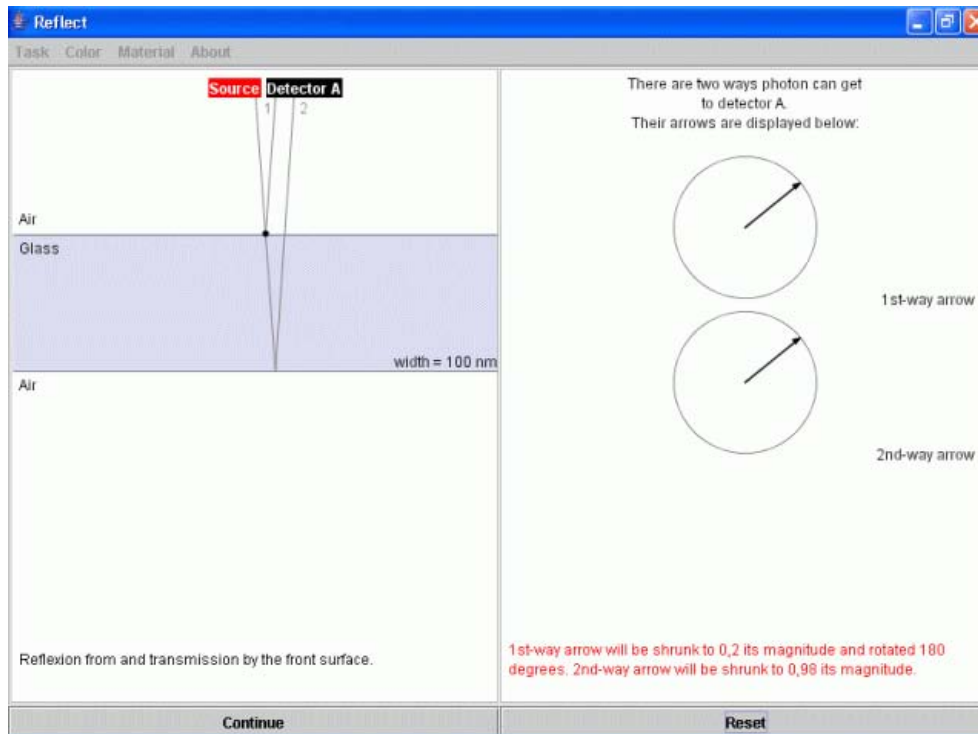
Reflect

Task Color Material About

Source Detector A

1 2

Air

Glass

width = 100 nm

Air

Reflexion from and transmission by the front surface.

There are two ways photon can get to detector A. Their arrows are displayed below:

1st-way arrow

2nd-way arrow

1st-way arrow will be shrunk to 0,2 its magnitude and rotated 180 degrees. 2nd-way arrow will be shrunk to 0,98 its magnitude.

Continue

Reset